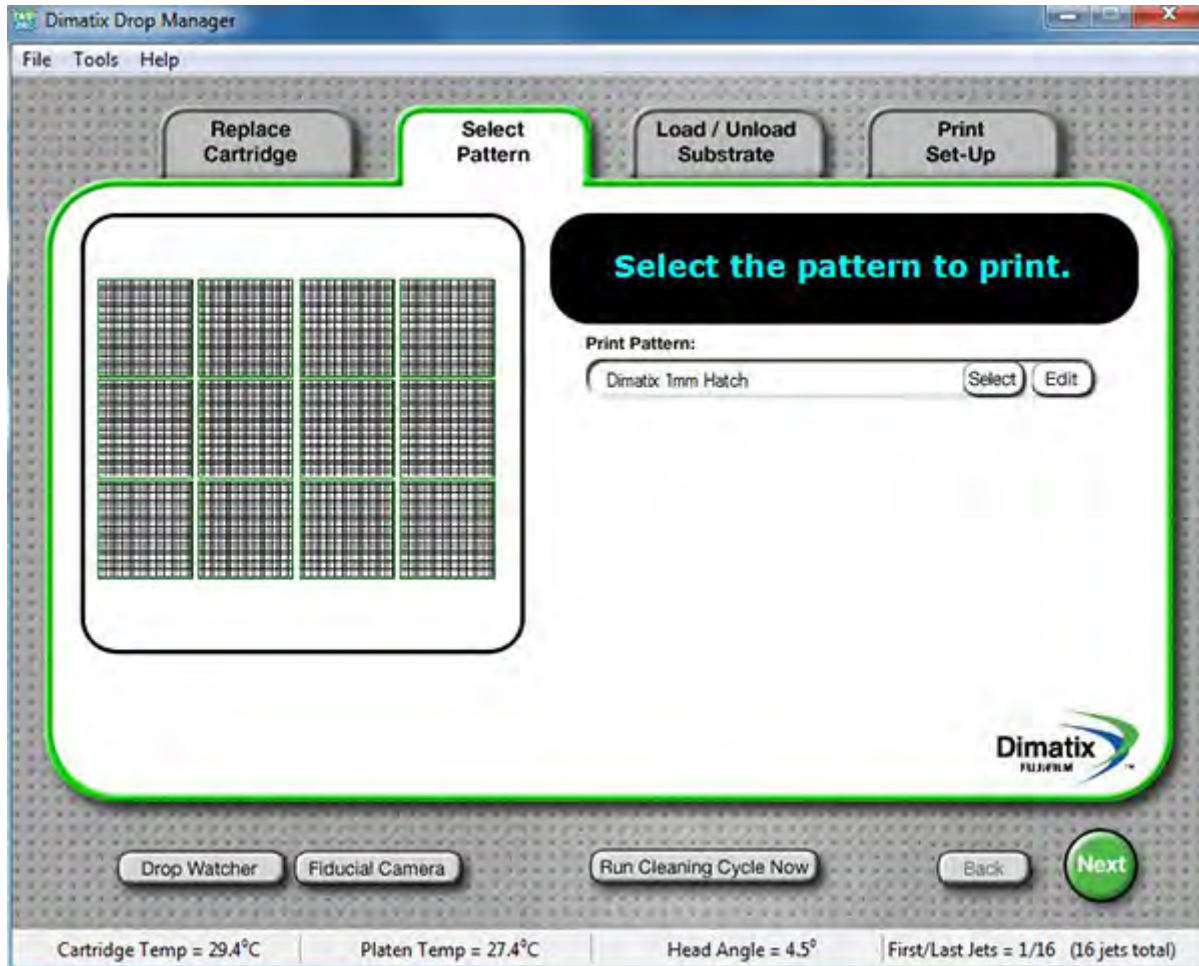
Dimatix Drop Manager

File Tools Help

Replace Cartridge

Select Pattern

Load / Unload Substrate

Print Set-Up

Select the pattern to print.

Print Pattern:

Dimatix 1mm Hatch

Select

Edit

Dimatix
FUJIFILM

Drop Watcher

Fiducial Camera

Run Cleaning Cycle Now

Back

Next

Cartridge Temp = 29.4°C

Platen Temp = 27.4°C

Head Angle = 4.5°

First/Last Jets = 1/16 (16 jets total)